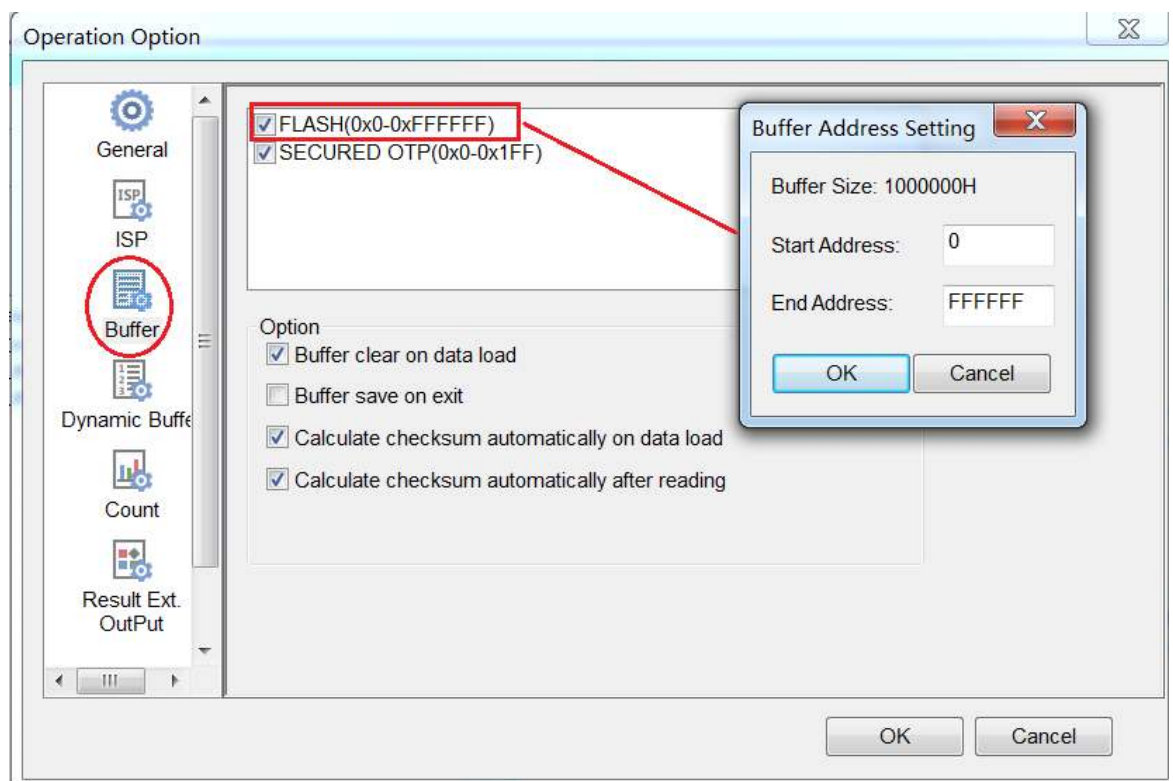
Operation Option

General

ISP

ISP

Buffer

Dynamic Buffe

Count

Result Ext. OutPut

FLASH(0x0-0xFFFFFF)
SECURED OTP(0x0-0x1FF)

Buffer Address Setting

Buffer Size: 1000000H

Start Address: 0

End Address: FFFFFF

OK Cancel

Option
Buffer clear on data load
Buffer save on exit
Calculate checksum automatically on data load
Calculate checksum automatically after reading

OK Cancel